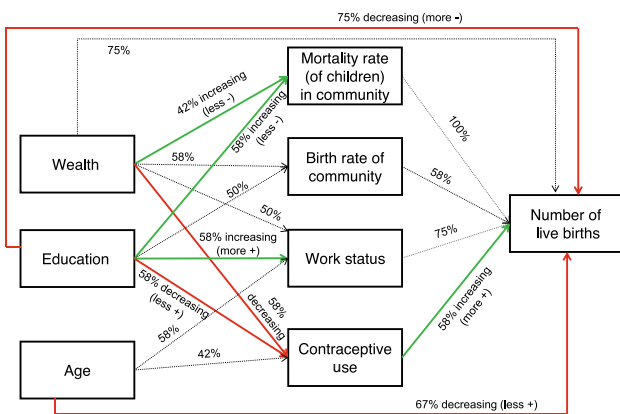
75% decreasing (more -)

75%

Mortality rate (of children) in community

42% increasing (less -)

58% increasing (less -)

100%

Wealth

58%

Birth rate of community

58%

50%

50%

Number of live births

75%

58% increasing (more +)

Education

Work status

58% decreasing (less +)

58% decreasing

58%

58% increasing (more +)

Age

42%

Contraceptive use

67% decreasing (less +)